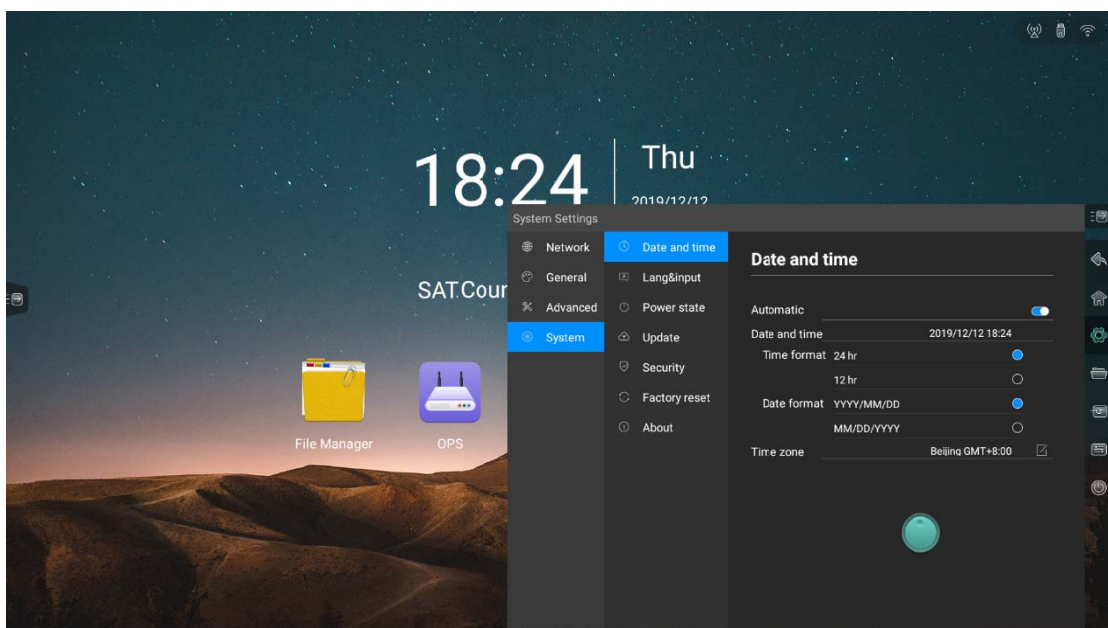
18:24

Thu

2019/12/12

SAT.Cour

File Manager

OPS

System Settings

Network

General

Advanced

System

Date and time

Lang&input

Power state

Update

Security

Factory reset

About

Date and time

Automatic

Date and time 2019/12/12 18:24

Time format 24 hr

12 hr

Date format YYYY/MM/DD

MM/DD/YYYY

Time zone Beijing GMT+8:00